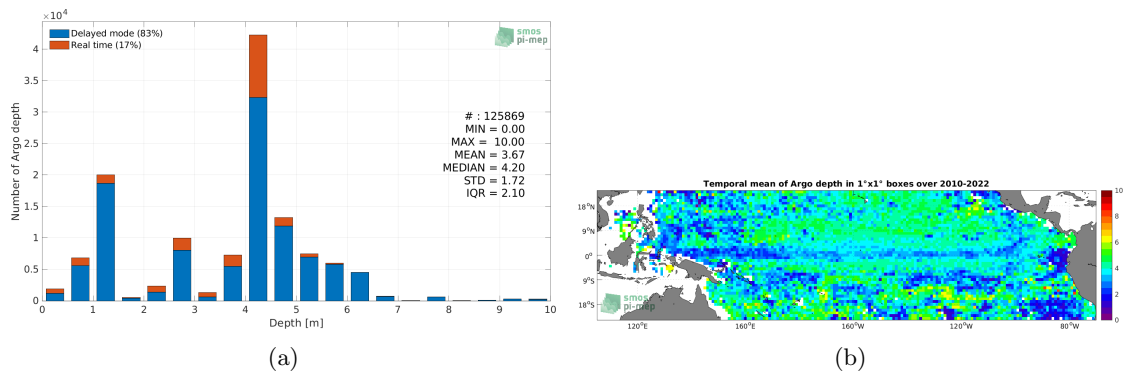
$\times 10^4$

Delayed mode (83%)
Real time (17%)

smos pi-mep

# : 125869
MIN = 0.00
MAX = 10.00
MEAN = 3.67
MEDIAN = 4.20
STD = 1.72
IQR = 2.10

Number of Argo depth

4
3.5
3
2.5
2
1.5
1
0.5
0

0 1 2 3 4 5 6 7 8 9 10

Depth [m]

(a)

Temporal mean of Argo depth in 1°x1° boxes over 2010-2022

18°N
9°N
0°
9°S
18°S

120°E 160°E 160°W 120°W 80°W

10
8
6
4
2
0

smos pi-mep

(b)